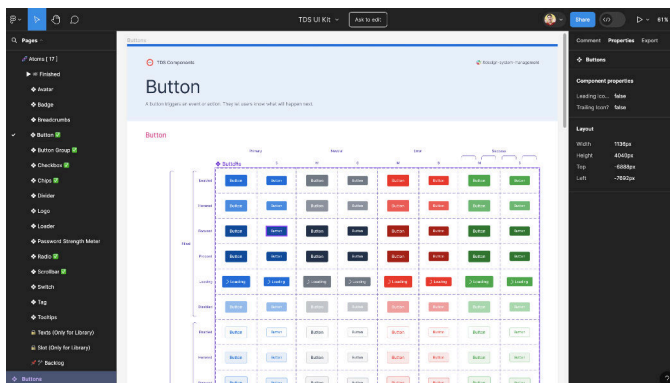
TDS UI Kit
Ask to edit
Share
61%

Pages
Atoms [ 17 ]
Finished
Avatar
Badge
Breadcrumbs
Button
Button Group
Checkbox
Chips
Divider
Logo
Loader
Password Strength Meter
Radio
Scrollbar
Switch
Tag
Tooltips
Texts (Only for Library)
Slot (Only for Library)
Backlog
Buttons

Button
TDS Components
Button
A button triggers an event or action. They let users know what will happen next.
Button

Primary
Neutral
Error
Success
Buttons
Default
Hovered
Focused
Pressed
Loading
Disabled
Filled
Default
Hovered

Button
Button
Button
Button
Button
Button
Button
Button
Loading

Comment
Properties
Export
Buttons
Component properties
Leading ico...
false
Trailing icon?
false
Layout
Width
1136px
Height
4040px
Top
-6888px
Left
-7692px